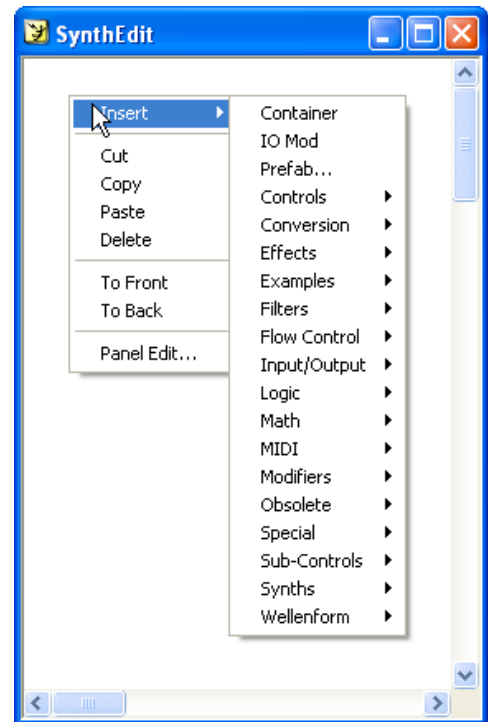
SynthEdit

Insert
Cut
Copy
Paste
Delete
To Front
To Back
Panel Edit...

Container
IO Mod
Prefab...
Controls
Conversion
Effects
Examples
Filters
Flow Control
Input/Output
Logic
Math
MIDI
Modifiers
Obsolete
Special
Sub-Controls
Synths
Wellenform